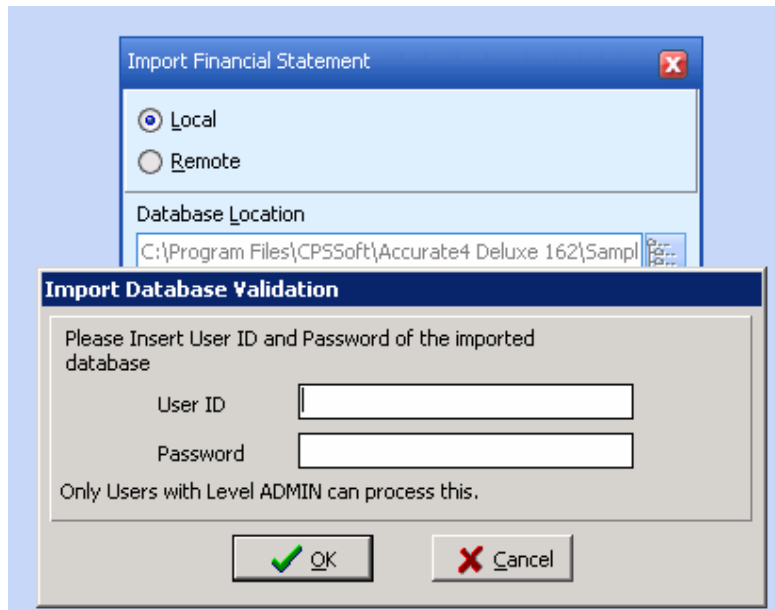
Import Financial Statement

Local

Remote

Database Location

C:\Program Files\CPSSoft\Accurate4 Deluxe 162\Sampl

Import Database Validation

Please Insert User ID and Password of the imported database

User ID

Password

Only Users with Level ADMIN can process this.

OK

Cancel